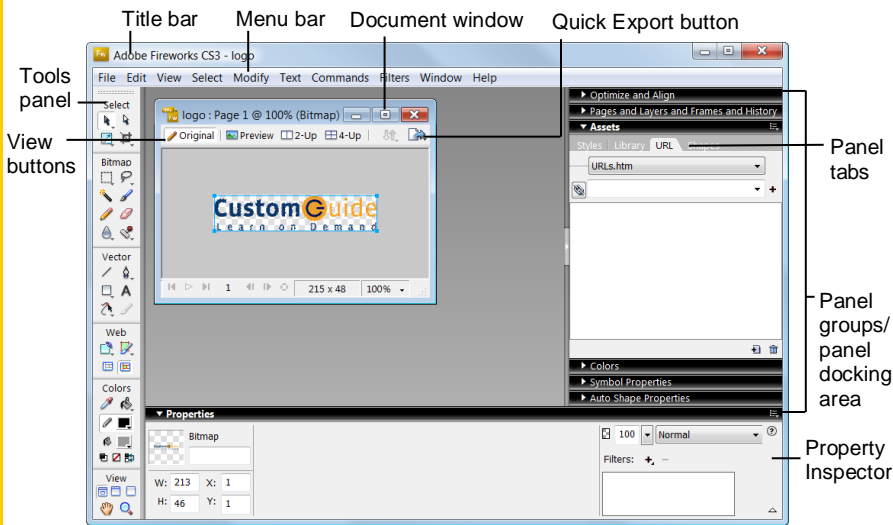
Title bar
Menu bar
Document window
Quick Export button
Tools panel
View buttons
Panel tabs
Panel groups/ panel docking area
Property Inspector

Adobe Fireworks CS3 - logo
File Edit View Select Modify Text Commands Filters Window Help

Select
Bitmap
Vector
Web
Colors
View

logo : Page 1 @ 100% (Bitmap)
Original Preview 2-Up 4-Up

CustomGuide
Learn on Demand

1 215 x 48 100%

Optimize and Align
Pages and Layers and Frames and History
Assets
Styles Library URL Shapes
URLs.htm
Colors
Symbol Properties
Auto Shape Properties

Properties
Bitmap
W: 213 X: 1
H: 46 Y: 1
100 Normal
Filters: +, −